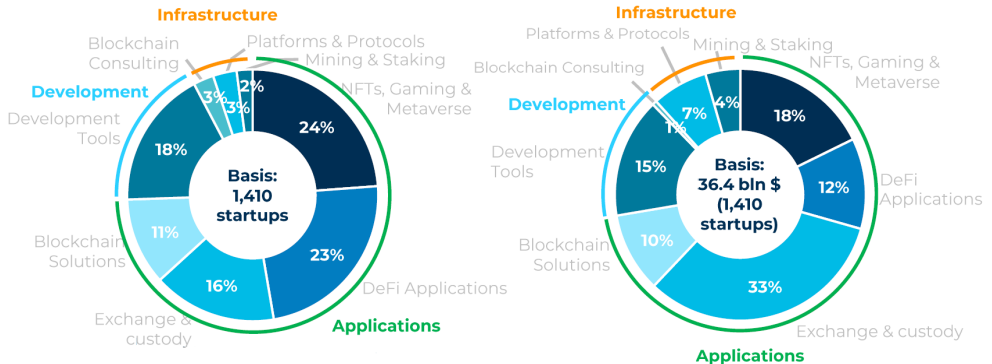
Infrastructure

Blockchain Consulting

Platforms & Protocols

Mining & Staking

Development

NFTs, Gaming & Metaverse

Development Tools

3%

3%

2%

24%

18%

Basis: 1,410 startups

11%

Blockchain Solutions

23%

16%

DeFi Applications

Exchange & custody

Applications

Infrastructure

Platforms & Protocols

Mining & Staking

Blockchain Consulting

NFTs, Gaming & Metaverse

Development

7%

4%

1%

18%

Development Tools

15%

Basis: 36.4 bln $ (1,410 startups)

12%

DeFi Applications

10%

Blockchain Solutions

33%

Exchange & custody

Applications